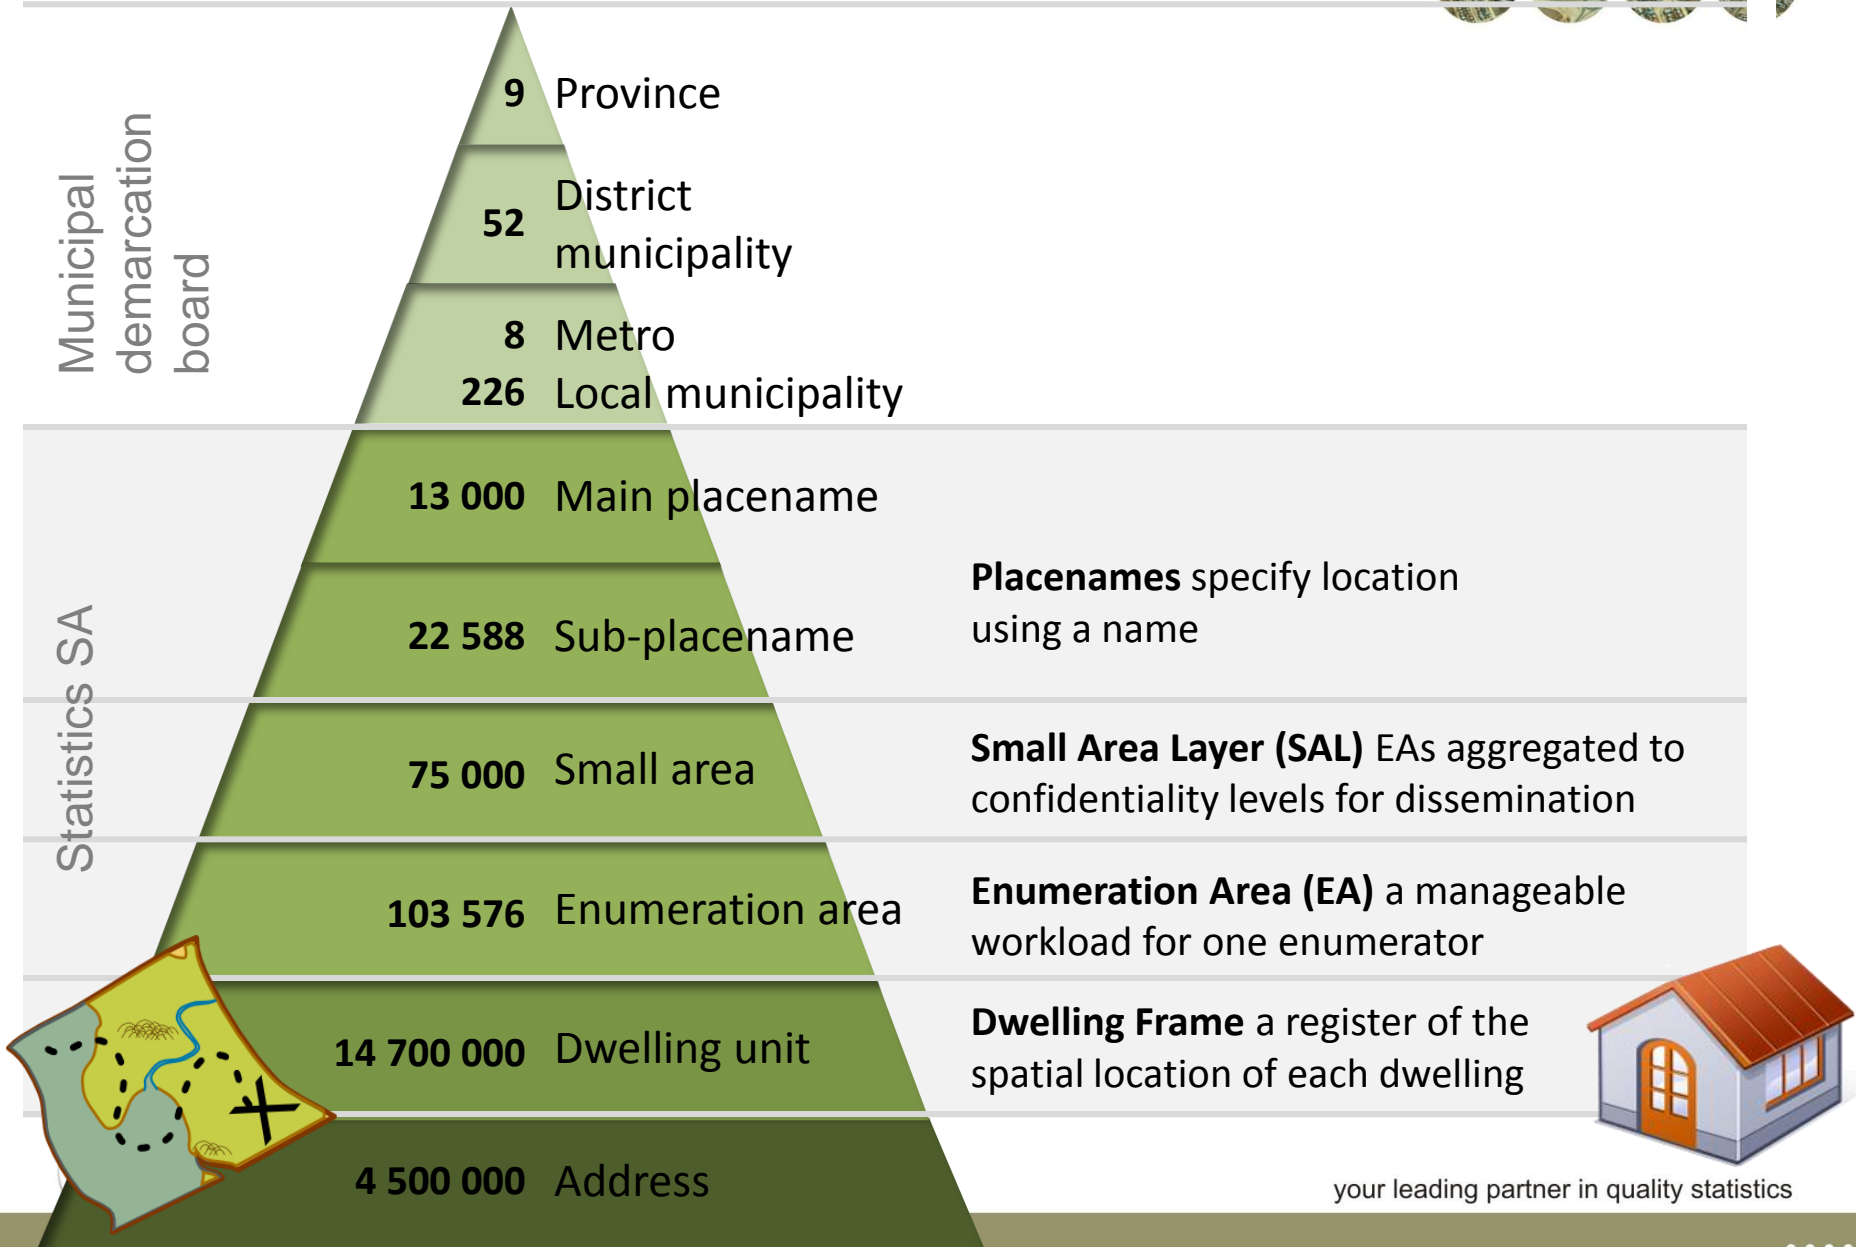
Municipal demarcation board

9 Province

52 District municipality

8 Metro

226 Local municipality

Statistics SA

13 000 Main placename

22 588 Sub-placename

**Placenames** specify location using a name

75 000 Small area

**Small Area Layer (SAL)** EAs aggregated to confidentiality levels for dissemination

103 576 Enumeration area

**Enumeration Area (EA)** a manageable workload for one enumerator

14 700 000 Dwelling unit

**Dwelling Frame** a register of the spatial location of each dwelling

4 500 000 Address

your leading partner in quality statistics